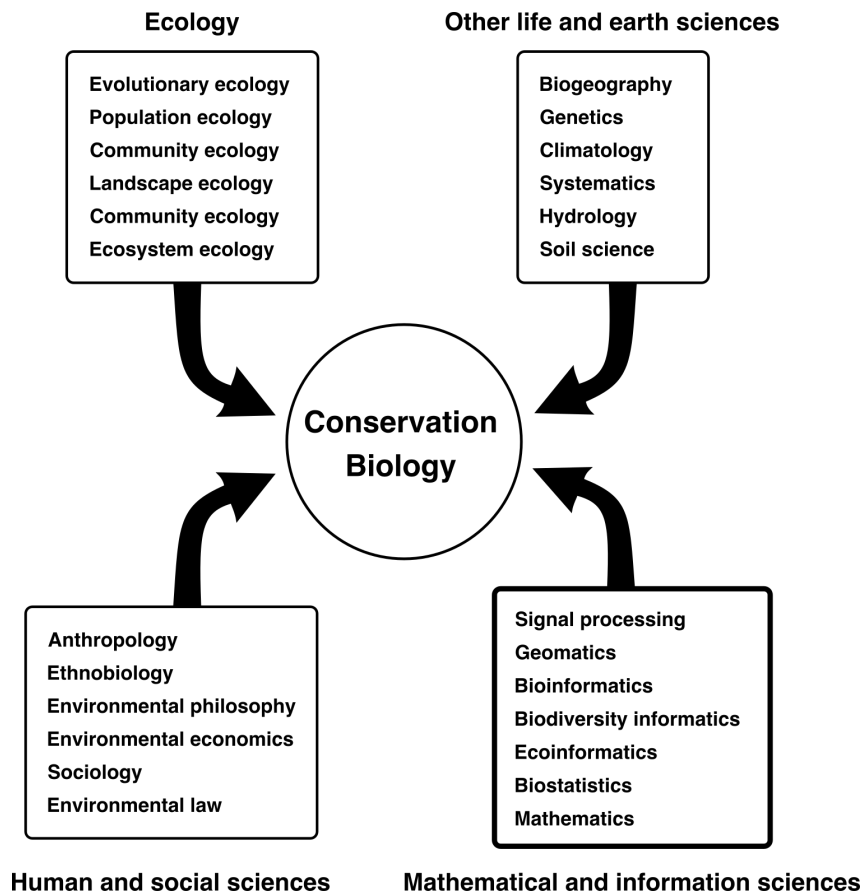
Ecology

Evolutionary ecology
Population ecology
Community ecology
Landscape ecology
Community ecology
Ecosystem ecology

Other life and earth sciences

Biogeography
Genetics
Climatology
Systematics
Hydrology
Soil science

Conservation Biology

Anthropology
Ethnobiology
Environmental philosophy
Environmental economics
Sociology
Environmental law

Human and social sciences

Signal processing
Geomatics
Bioinformatics
Biodiversity informatics
Ecoinformatics
Biostatistics
Mathematics

Mathematical and information sciences